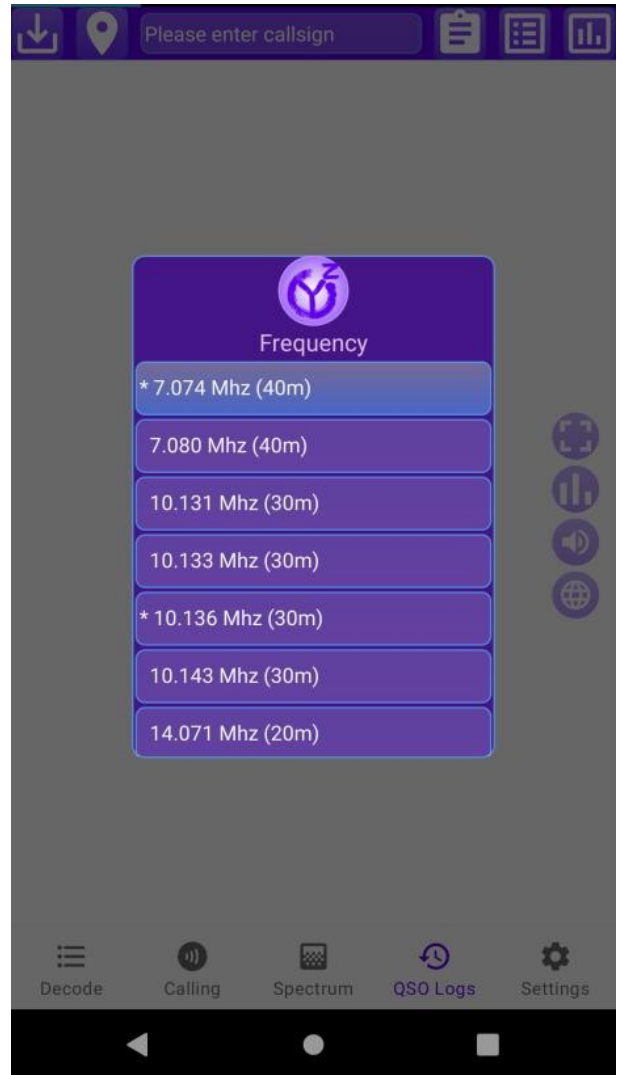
Please enter callsign

Frequency

* 7.074 Mhz (40m)

7.080 Mhz (40m)

10.131 Mhz (30m)

10.133 Mhz (30m)

* 10.136 Mhz (30m)

10.143 Mhz (30m)

14.071 Mhz (20m)

Decode

Calling

Spectrum

QSO Logs

Settings